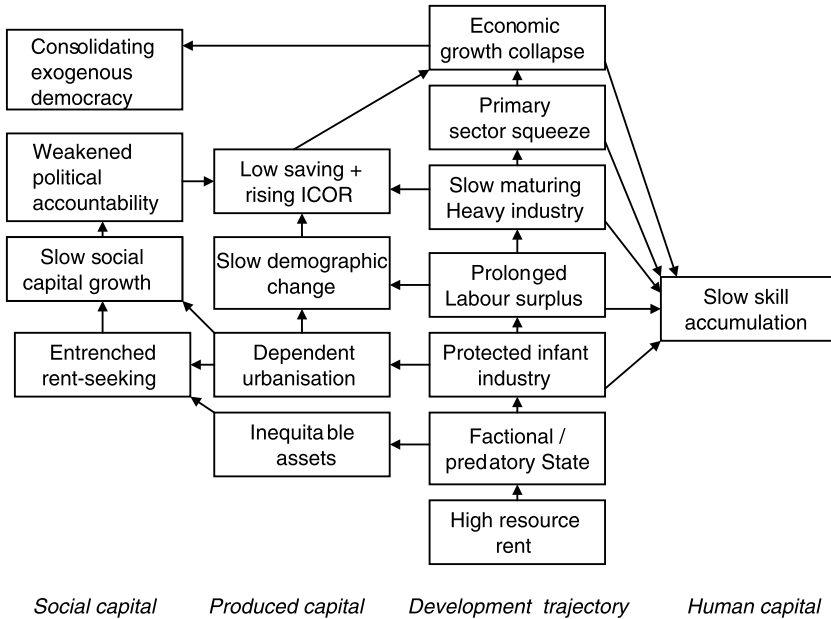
Economic growth collapse

Consolidating exogenous democracy

Primary sector squeeze

Weakened political accountability

Low saving + rising ICOR

Slow maturing Heavy industry

Slow social capital growth

Slow demographic change

Prolonged Labour surplus

Slow skill accumulation

Entrenched rent-seeking

Dependent urbanisation

Protected infant industry

Inequitable assets

Factional / predatory State

High resource rent

*Social capital* *Produced capital* *Development trajectory* *Human capital*